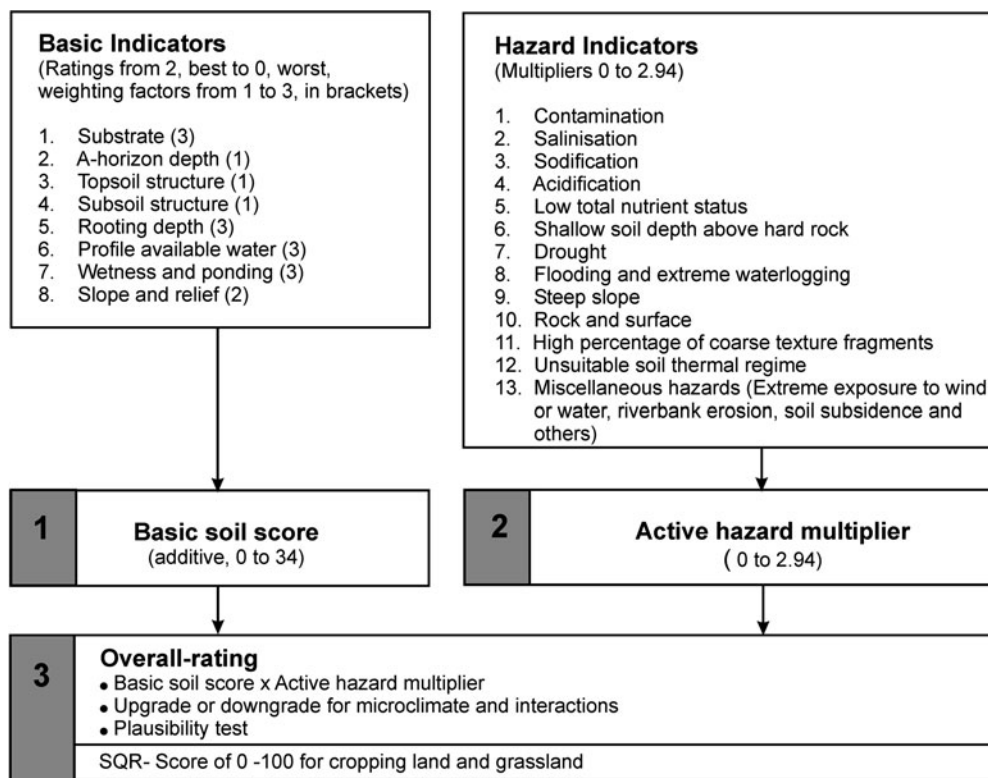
**Basic Indicators**
(Ratings from 2, best to 0, worst, weighting factors from 1 to 3, in brackets)

1. Substrate (3)
2. A-horizon depth (1)
3. Topsoil structure (1)
4. Subsoil structure (1)
5. Rooting depth (3)
6. Profile available water (3)
7. Wetness and ponding (3)
8. Slope and relief (2)

**Hazard Indicators**
(Multipliers 0 to 2.94)

1. Contamination
2. Salinisation
3. Sodification
4. Acidification
5. Low total nutrient status
6. Shallow soil depth above hard rock
7. Drought
8. Flooding and extreme waterlogging
9. Steep slope
10. Rock and surface
11. High percentage of coarse texture fragments
12. Unsuitable soil thermal regime
13. Miscellaneous hazards (Extreme exposure to wind or water, riverbank erosion, soil subsidence and others)

1

**Basic soil score**
(additive, 0 to 34)

2

**Active hazard multiplier**
( 0 to 2.94)

3

**Overall-rating**
• Basic soil score x Active hazard multiplier
• Upgrade or downgrade for microclimate and interactions
• Plausibility test

SQR- Score of 0 -100 for cropping land and grassland